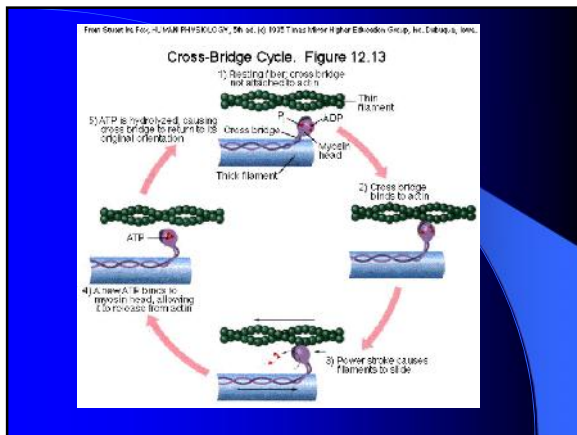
From Stuart Ira Fox, HUMAN PHYSIOLOGY, 5th ed. (c) 1996 Times Mirror Higher Education Group, Inc. Dubuque, Iowa.

Cross-Bridge Cycle. Figure 12.13

1) Resting fiber; cross bridge not attached to actin

Thin filament

P

ADP

Cross bridge

Myosin head

Thick filament

5) ATP is hydrolyzed, causing cross bridge to return to its original orientation

2) Cross bridge binds to actin

ATP

4) A new ATP binds to myosin head, allowing it to release from actin

3) Power stroke causes filaments to slide